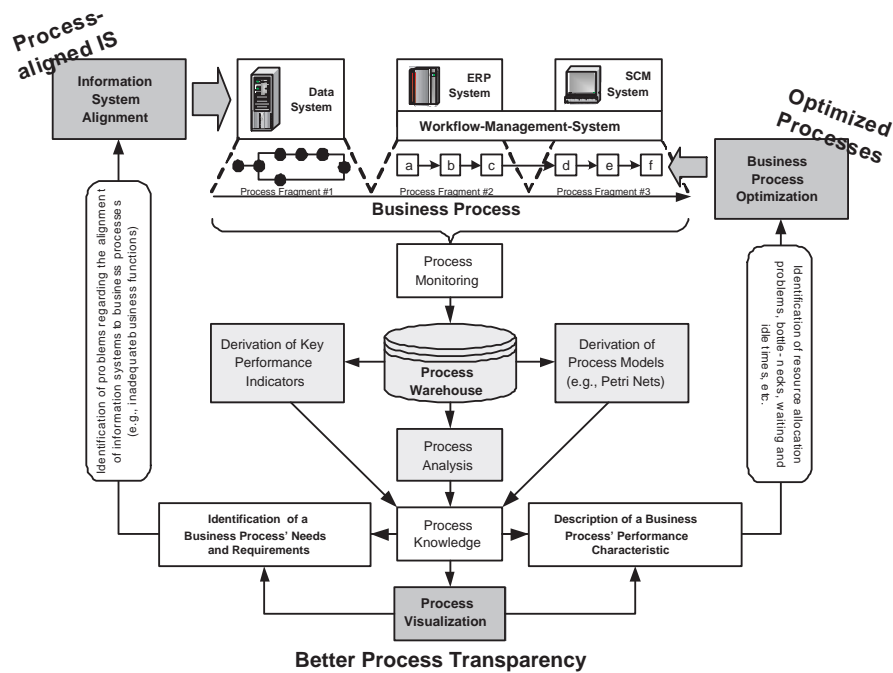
Process-aligned IS

Information System Alignment

Data System

ERP System

SCM System

Workflow-Management-System

Optimized Processes

Business Process Optimization

a

b

c

d

e

f

Process Fragment #1

Process Fragment #2

Process Fragment #3

Business Process

Identification of problems regarding the alignment of information systems to business processes (e.g., inadequate business functions)

Identification of resource allocation problems, bottle-necks, waiting and idle times, etc.

Process Monitoring

Derivation of Key Performance Indicators

Process Warehouse

Derivation of Process Models (e.g., Petri Nets)

Process Analysis

Identification of a Business Process' Needs and Requirements

Process Knowledge

Description of a Business Process' Performance Characteristic

Process Visualization

Better Process Transparency